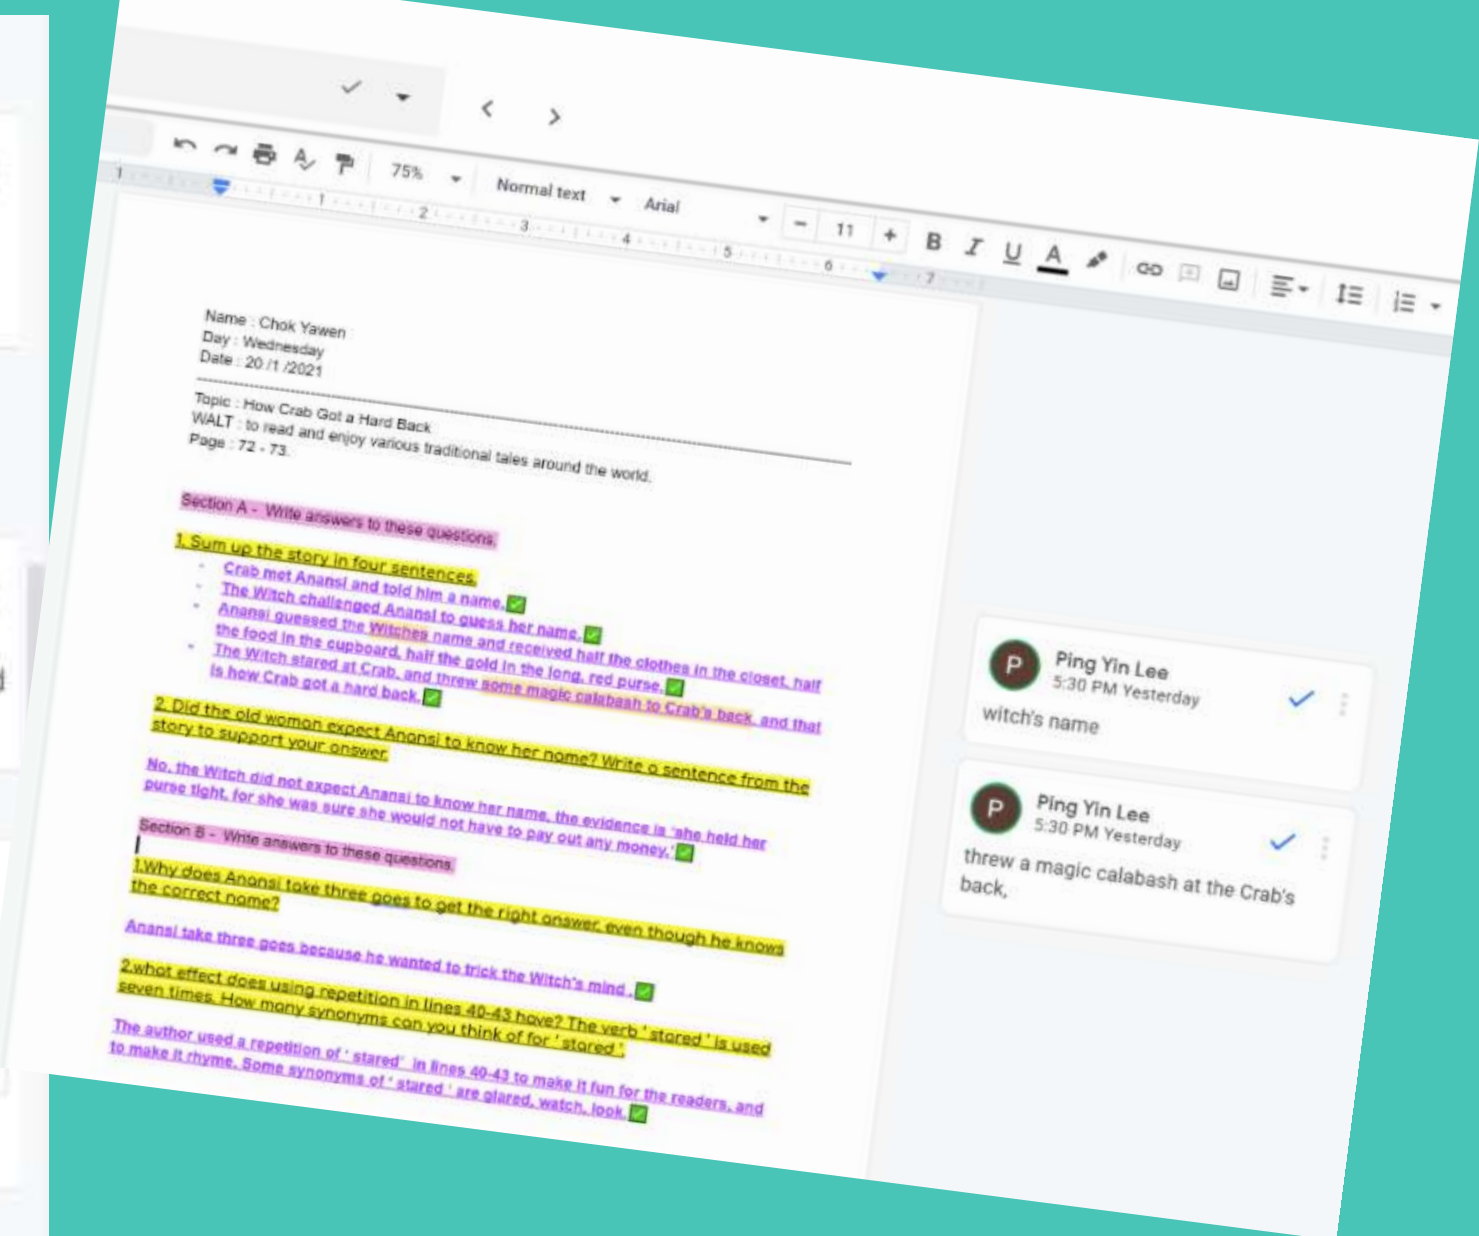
75%
Normal text
Arial
11
B I U A

Name : Chok Yawen
Day : Wednesday
Date : 20 /1 /2021

Topic : How Crab Got a Hard Back
WALT : to read and enjoy various traditional tales around the world.
Page : 72 - 73.

Section A - Write answers to these questions.

1. Sum up the story in four sentences.
- Crab met Anansi and told him a name.
- The Witch challenged Anansi to guess her name.
- Anansi guessed the Witches name and received half the clothes in the closet, half the food in the cupboard, half the gold in the long, red purse.
- The Witch stared at Crab, and threw some magic calabash to Crab's back, and that is how Crab got a hard back.

2. Did the old woman expect Anansi to know her name? Write a sentence from the story to support your answer.
No, the Witch did not expect Anansi to know her name, the evidence is 'she held her purse tight, for she was sure she would not have to pay out any money.'

Section B - Write answers to these questions.
1.Why does Anansi take three goes to get the right answer, even though he knows the correct name?
Anansi take three goes because he wanted to trick the Witch's mind .
2.what effect does using repetition in lines 40-43 have? The verb ' stared ' is used seven times. How many synonyms can you think of for ' stared '.
The author used a repetition of ' stared ' in lines 40-43 to make it fun for the readers, and to make it rhyme. Some synonyms of ' stared ' are glared, watch, look.

P Ping Yin Lee
5:30 PM Yesterday
witch's name

P Ping Yin Lee
5:30 PM Yesterday
threw a magic calabash at the Crab's back,